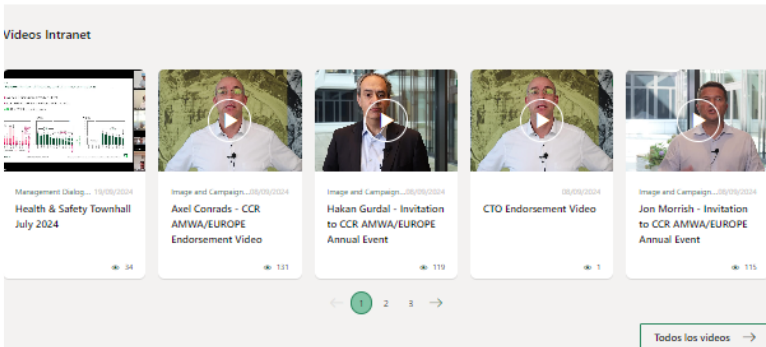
Videos Intranet

Management Dialog... 19/09/2024
Health & Safety Townhall July 2024
34

Image and Campaign... 08/09/2024
Axel Conrads - CCR AMWA/EUROPE Endorsement Video
131

Image and Campaign... 08/09/2024
Hakan Gurdal - Invitation to CCR AMWA/EUROPE Annual Event
119

08/09/2024
CTO Endorsement Video
1

Image and Campaign... 08/09/2024
Jon Morrish - Invitation to CCR AMWA/EUROPE Annual Event
115

1 2 3

Todos los videos